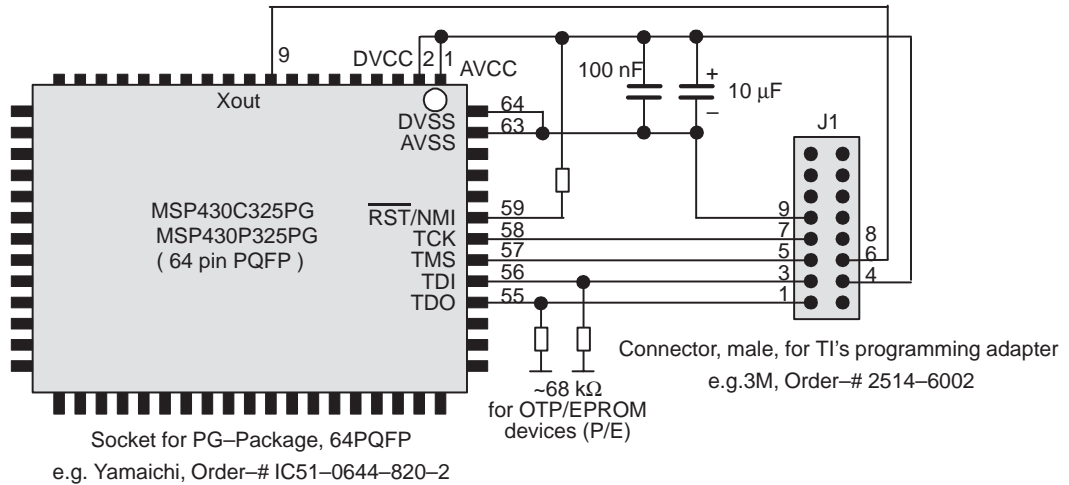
9
DVCC 2 1 AVCC
100 nF
+
10 μF
–
Xout
64
DVSS
63
AVSS
J1
MSP430C325PG
MSP430P325PG
( 64 pin PQFP )
$\overline{RST}$/NMI
TCK
TMS
TDI
TDO
59
58
57
56
55
9
7
5
3
1
8
6
4
Connector, male, for TI's programming adapter
e.g.3M, Order–# 2514–6002
~68 kΩ
for OTP/EPROM
devices (P/E)
Socket for PG–Package, 64PQFP
e.g. Yamaichi, Order–# IC51–0644–820–2